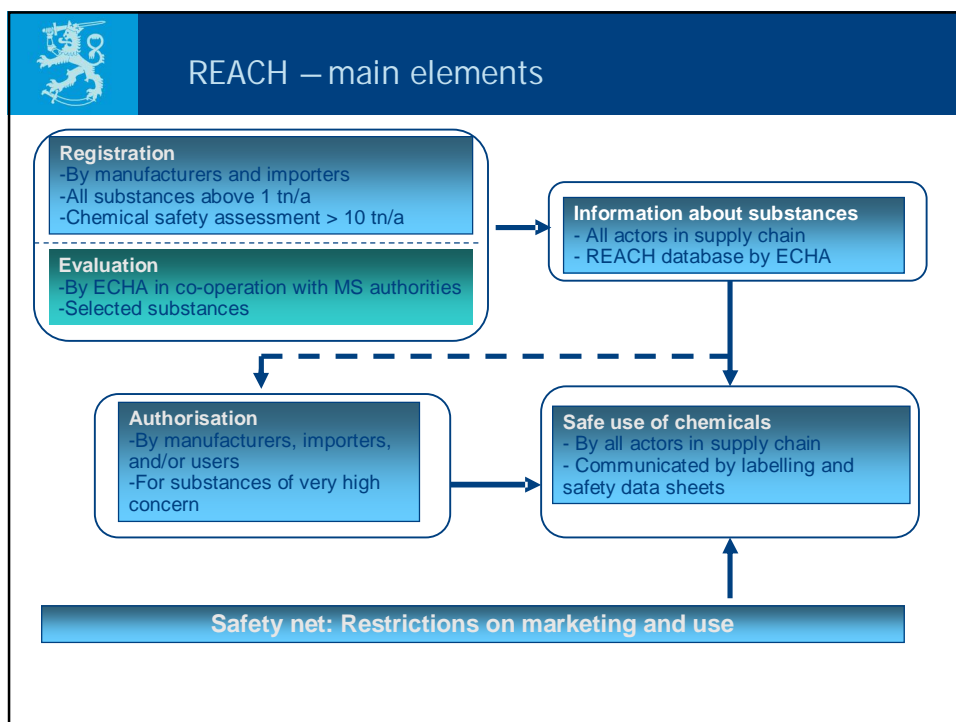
REACH – main elements

Registration
-By manufacturers and importers
-All substances above 1 tn/a
-Chemical safety assessment > 10 tn/a

Evaluation
-By ECHA in co-operation with MS authorities
-Selected substances

Information about substances
- All actors in supply chain
- REACH database by ECHA

Authorisation
-By manufacturers, importers, and/or users
-For substances of very high concern

Safe use of chemicals
- By all actors in supply chain
- Communicated by labelling and safety data sheets

Safety net: Restrictions on marketing and use